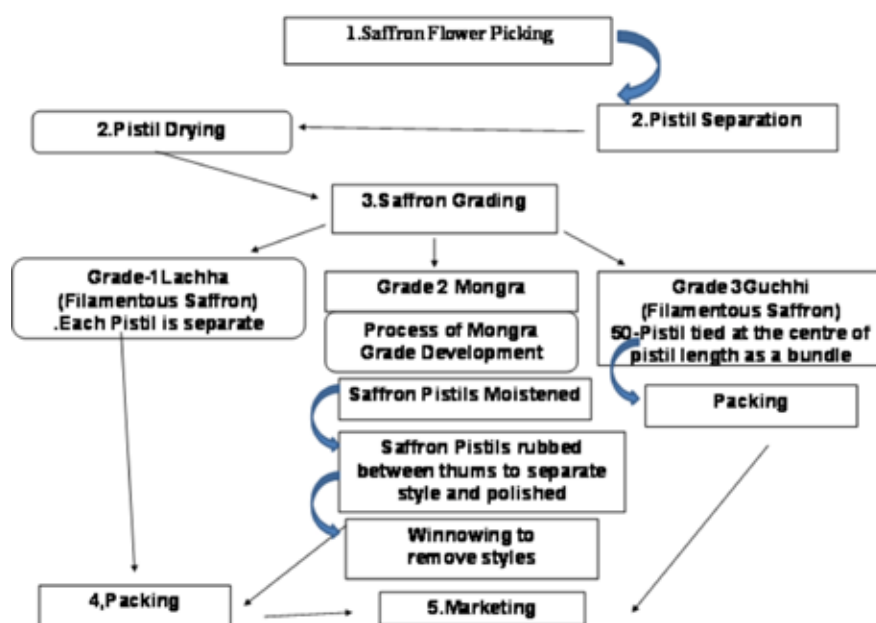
1.SafTron Flower Picking

2.Pistil Separation

2.Pistil Drying

3.Saffron Grading

Grade-1 Lachha (Filamentous Saffron) .Each Pistil is separate

Grade 2 Mongra

Process of Mongra Grade Development

Grade 3 Guchhi (Filamentous Saffron) 50-Pistil tied at the centre of pistil length as a bundle

Saffron Pistils Moistened

Packing

Saffron Pistils rubbed between thums to separate style and polished

Winnowing to remove styles

4,Packing

5.Marketing